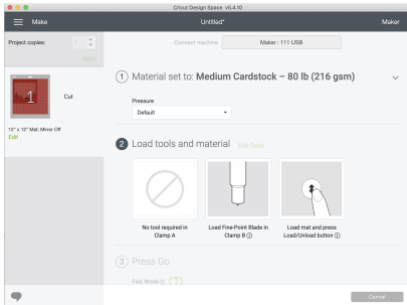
Cricut Design Space v5.4.10

Make

Untitled*

Maker

Project copies:

Apply

1

Cut

12" x 12" Mat: Mirror Off

Edit

Connect machine

Maker : 111 USB

1 Material set to: Medium Cardstock – 80 lb (216 gsm)

Pressure

Default

2 Load tools and material

Edit Tools

No tool required in Clamp A

Load Fine-Point Blade in Clamp B ⓘ

Load mat and press Load/Unload button ⓘ

3 Press Go

Fast Mode ⓘ

Cancel